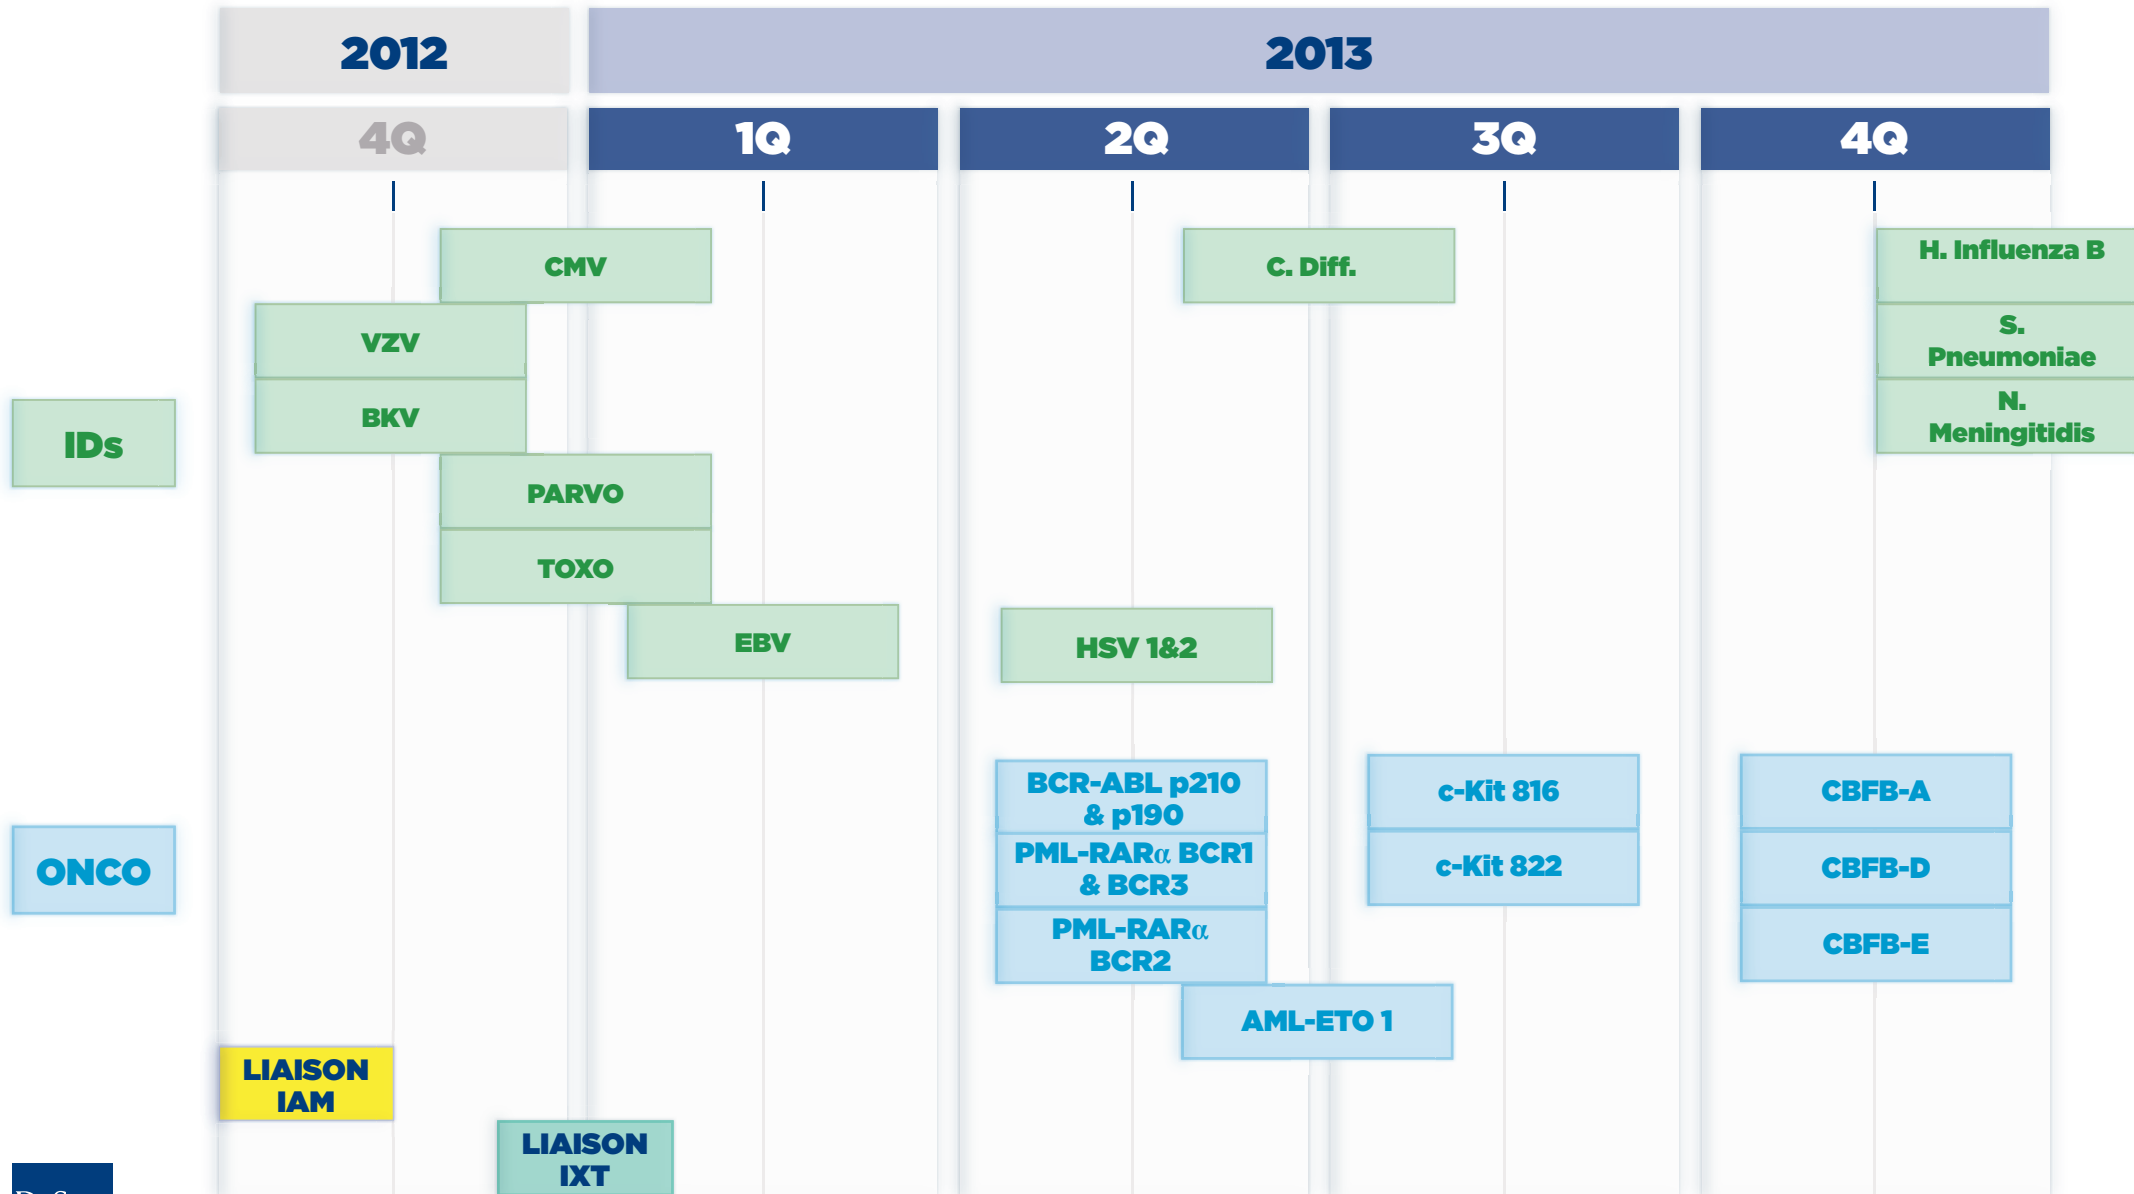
2012

2013

4Q

1Q

2Q

3Q

4Q

CMV

C. Diff.

H. Influenza B

VZV

S. Pneumoniae

IDs

BKV

N. Meningitidis

PARVO

TOXO

EBV

HSV 1&2

BCR-ABL p210 & p190

c-Kit 816

CBFB-A

ONCO

PML-RARα BCR1 & BCR3

c-Kit 822

CBFB-D

PML-RARα BCR2

CBFB-E

AML-ETO 1

LIAISON IAM

LIAISON IXT